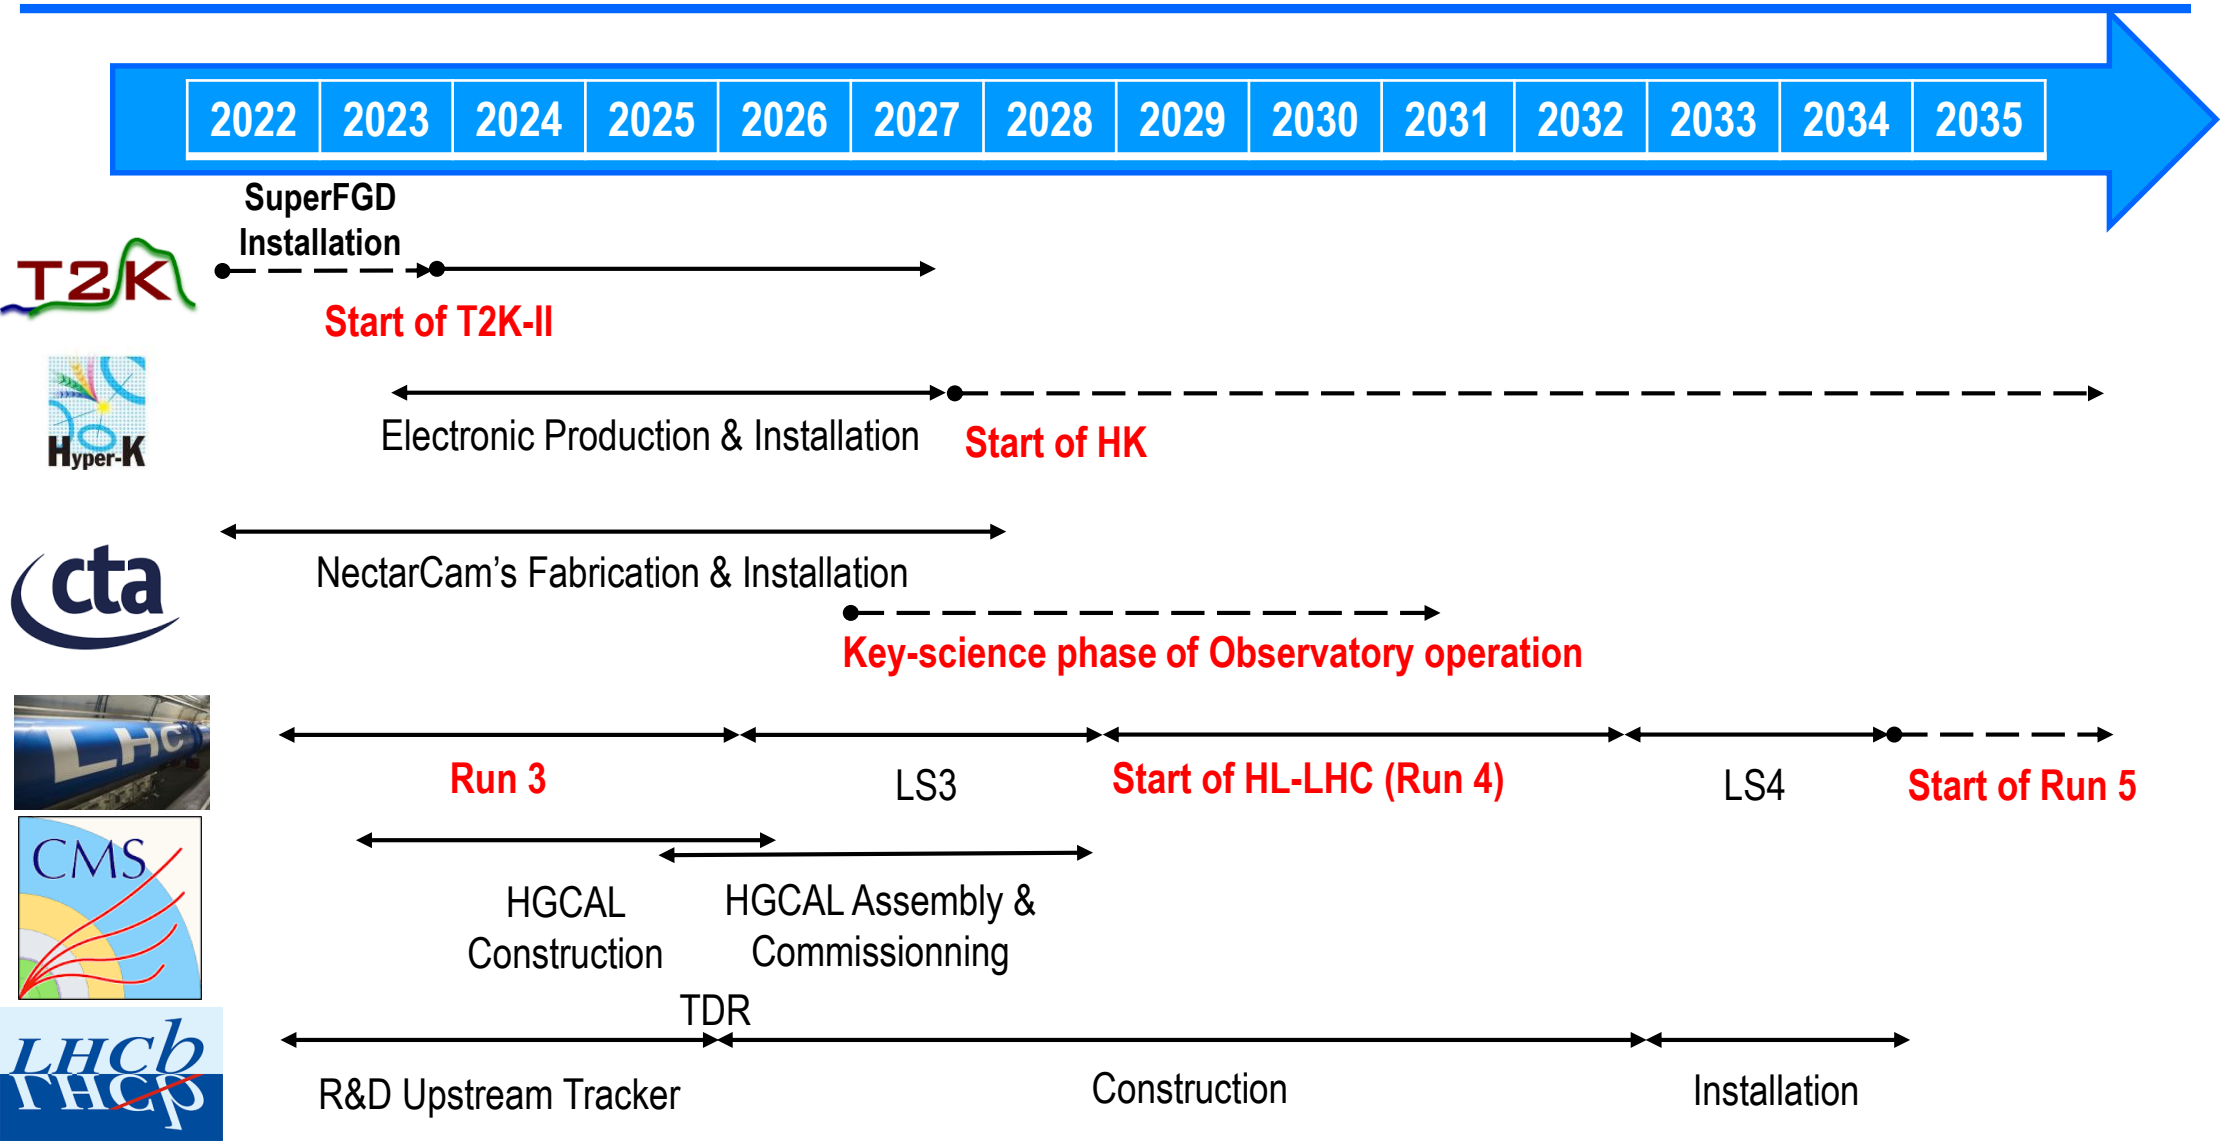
| 2022 | 2023 | 2024 | 2025 | 2026 | 2027 | 2028 | 2029 | 2030 | 2031 | 2032 | 2033 | 2034 | 2035 |
|---|---|---|---|---|---|---|---|---|---|---|---|---|---|

SuperFGD Installation

T2K

Start of T2K-II

Hyper-K

Electronic Production & Installation

Start of HK

cta

NectarCam's Fabrication & Installation

Key-science phase of Observatory operation

LHC

Run 3

LS3

Start of HL-LHC (Run 4)

LS4

Start of Run 5

CMS

HGCAL Construction

HGCAL Assembly & Commissionning

TDR

LHCb

R&D Upstream Tracker

Construction

Installation